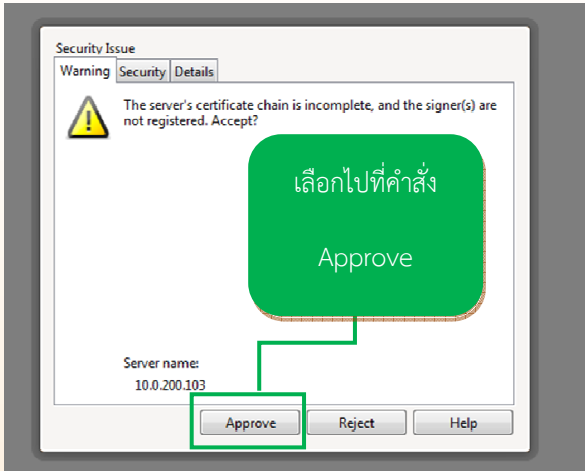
Security Issue

Warning Security Details

The server's certificate chain is incomplete, and the signer(s) are not registered. Accept?

เลือกไปที่คำสั่ง

Approve

Server name:
10.0.200.103

Approve Reject Help